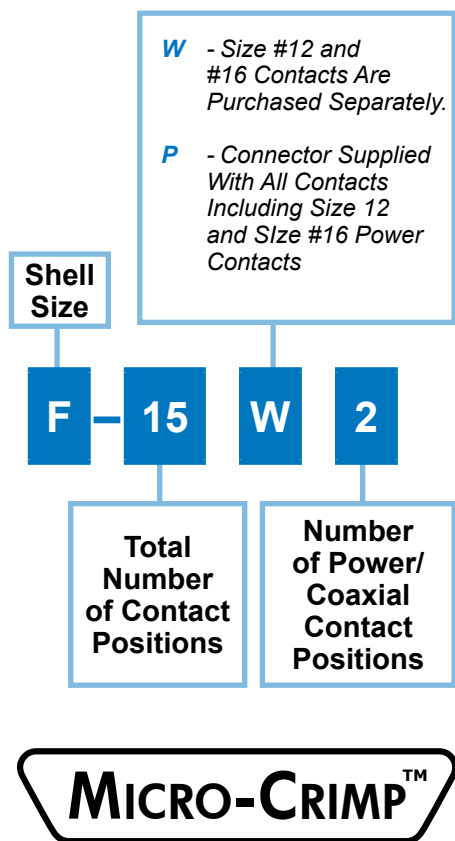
W - Size #12 and #16 Contacts Are Purchased Separately.

P - Connector Supplied With All Contacts Including Size 12 and SIze #16 Power Contacts

Shell Size

F – 15 W 2

Total Number of Contact Positions

Number of Power/ Coaxial Contact Positions

MICRO-CRIMP™